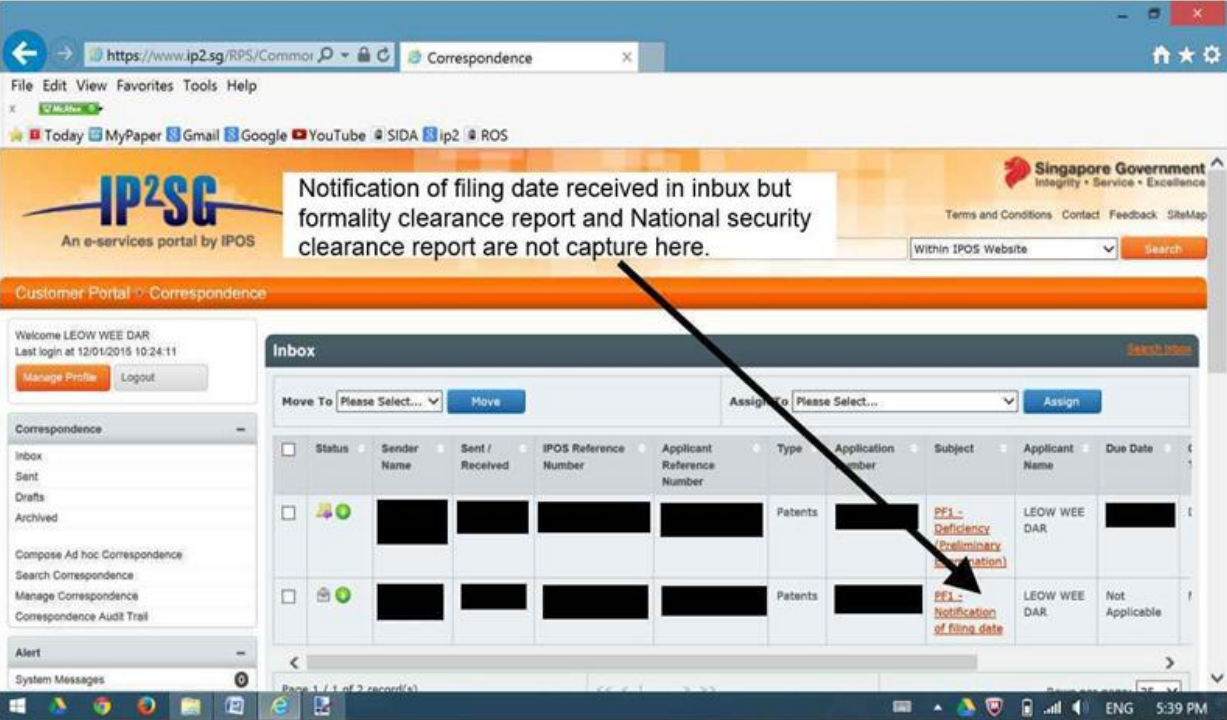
https://www.ip2.sg/RPS/Commor
Correspondence
File Edit View Favorites Tools Help
Today MyPaper Gmail Google YouTube SIDA ip2 ROS

IP²SG
An e-services portal by IPOS

Notification of filing date received in inbux but formality clearance report and National security clearance report are not capture here.

Singapore Government
Integrity • Service • Excellence
Terms and Conditions Contact Feedback SiteMap
Within IPOS Website
Search

Customer Portal > Correspondence

Welcome LEOW WEE DAR
Last login at 12/01/2015 10:24:11
Manage Profile Logout

Correspondence
Inbox
Sent
Drafts
Archived
Compose Ad hoc Correspondence
Search Correspondence
Manage Correspondence
Correspondence Audit Trail

Alert
System Messages 0

Inbox
Search Inbox
Move To Please Select... Move
Assign To Please Select... Assign

| Status | Sender Name | Sent / Received | IPOS Reference Number | Applicant Reference Number | Type | Application Number | Subject | Applicant Name | Due Date |
|---|---|---|---|---|---|---|---|---|---|
| | | | | | Patents | | PF1 - Deficiency (Preliminary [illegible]nation) | LEOW WEE DAR | |
| | | | | | Patents | | PF1 - Notification of filing date | LEOW WEE DAR | Not Applicable |

Page 1 / 1 of 2 record(s)

ENG 5:39 PM